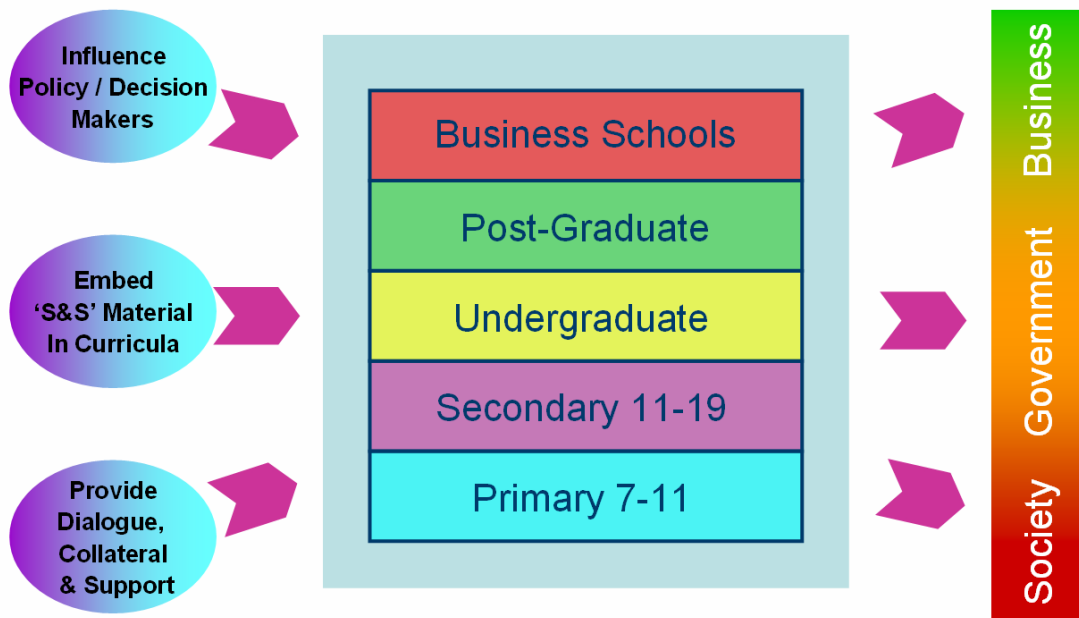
Influence Policy / Decision Makers

Embed 'S&S' Material In Curricula

Provide Dialogue, Collateral & Support

Business Schools

Post-Graduate

Undergraduate

Secondary 11-19

Primary 7-11

Business

Government

Society